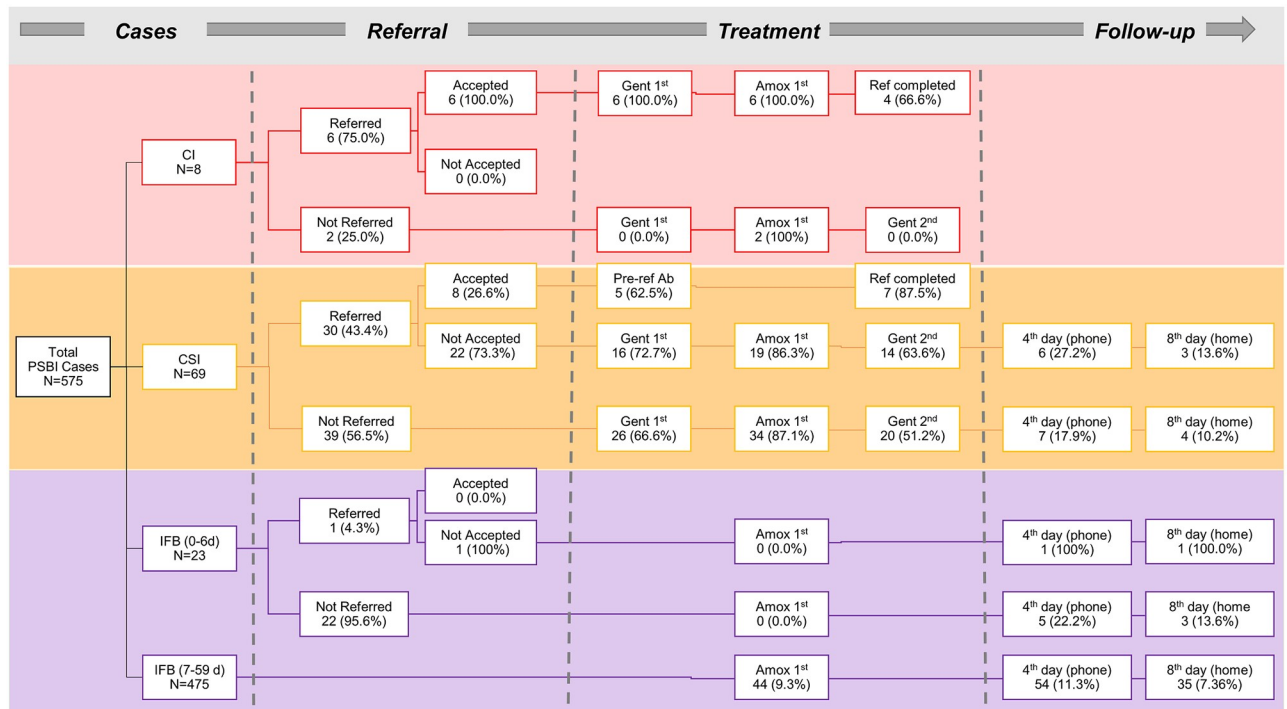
Cases

Referral

Treatment

Follow-up

Total PSBI Cases N=575

CI N=8

Referred 6 (75.0%)

Accepted 6 (100.0%)

Gent 1$^{st}$ 6 (100.0%)

Amox 1$^{st}$ 6 (100.0%)

Ref completed 4 (66.6%)

Not Accepted 0 (0.0%)

Not Referred 2 (25.0%)

Gent 1$^{st}$ 0 (0.0%)

Amox 1$^{st}$ 2 (100%)

Gent 2$^{nd}$ 0 (0.0%)

CSI N=69

Referred 30 (43.4%)

Accepted 8 (26.6%)

Pre-ref Ab 5 (62.5%)

Ref completed 7 (87.5%)

Not Accepted 22 (73.3%)

Gent 1$^{st}$ 16 (72.7%)

Amox 1$^{st}$ 19 (86.3%)

Gent 2$^{nd}$ 14 (63.6%)

4$^{th}$ day (phone) 6 (27.2%)

8$^{th}$ day (home) 3 (13.6%)

Not Referred 39 (56.5%)

Gent 1$^{st}$ 26 (66.6%)

Amox 1$^{st}$ 34 (87.1%)

Gent 2$^{nd}$ 20 (51.2%)

4$^{th}$ day (phone) 7 (17.9%)

8$^{th}$ day (home) 4 (10.2%)

IFB (0-6d) N=23

Referred 1 (4.3%)

Accepted 0 (0.0%)

Not Accepted 1 (100%)

Amox 1$^{st}$ 0 (0.0%)

4$^{th}$ day (phone) 1 (100%)

8$^{th}$ day (home) 1 (100.0%)

Not Referred 22 (95.6%)

Amox 1$^{st}$ 0 (0.0%)

4$^{th}$ day (phone) 5 (22.2%)

8$^{th}$ day (home 3 (13.6%)

IFB (7-59 d) N=475

Amox 1$^{st}$ 44 (9.3%)

4$^{th}$ day (phone) 54 (11.3%)

8$^{th}$ day (home) 35 (7.36%)